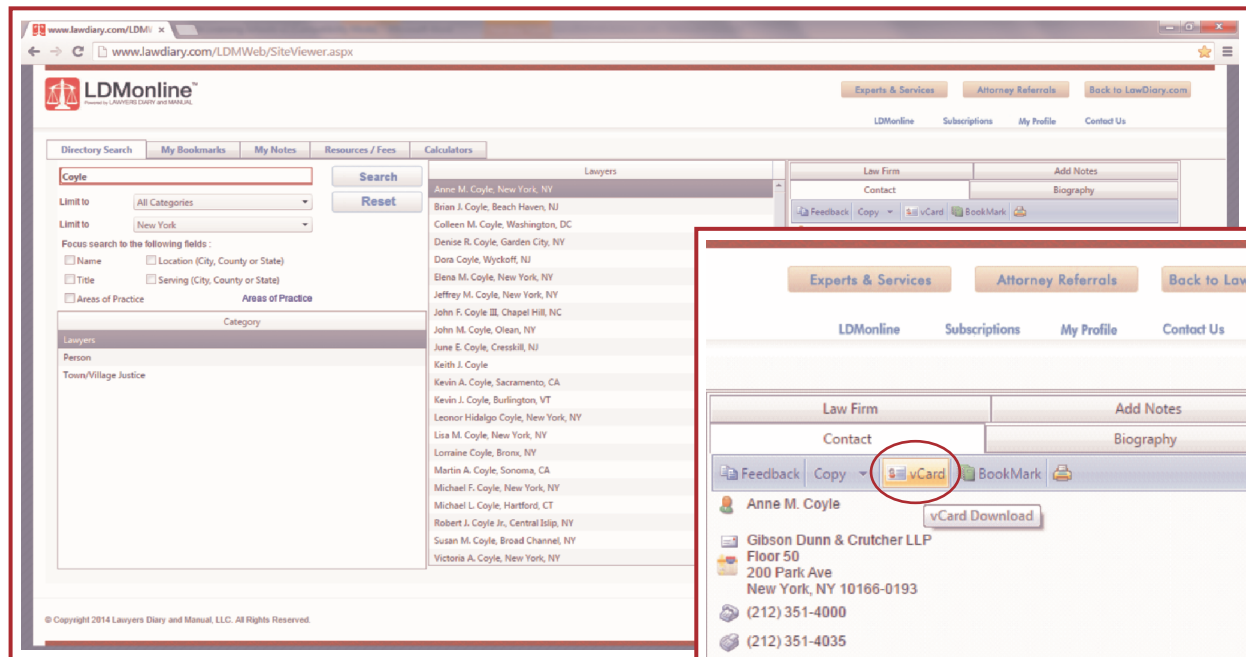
www.lawdiary.com/LDMW ×

www.lawdiary.com/LDMWeb/SiteViewer.aspx

LDMonline™
Powered by LAWYERS DIARY and MANUAL

Experts & Services | Attorney Referrals | Back to LawDiary.com

LDMonline | Subscriptions | My Profile | Contact Us

Directory Search | My Bookmarks | My Notes | Resources / Fees | Calculators

Coyle

Search

Reset

Limit to: All Categories

Limit to: New York

Focus search to the following fields :

Name | Location (City, County or State)

Title | Serving (City, County or State)

Areas of Practice | Areas of Practice

Category

Lawyers

Person

Town/Village Justice

Lawyers

Anne M. Coyle, New York, NY
Brian J. Coyle, Beach Haven, NJ
Colleen M. Coyle, Washington, DC
Denise R. Coyle, Garden City, NY
Dora Coyle, Wyckoff, NJ
Elena M. Coyle, New York, NY
Jeffrey M. Coyle, New York, NY
John F. Coyle III, Chapel Hill, NC
John M. Coyle, Olean, NY
June E. Coyle, Cresskill, NJ
Keith J. Coyle
Kevin A. Coyle, Sacramento, CA
Kevin J. Coyle, Burlington, VT
Leonor Hidalgo Coyle, New York, NY
Lisa M. Coyle, New York, NY
Lorraine Coyle, Bronx, NY
Martin A. Coyle, Sonoma, CA
Michael F. Coyle, New York, NY
Michael L. Coyle, Hartford, CT
Robert J. Coyle Jr., Central Islip, NY
Susan M. Coyle, Broad Channel, NY
Victoria A. Coyle, New York, NY

Law Firm | Add Notes

Contact | Biography

Feedback | Copy | vCard | BookMark

© Copyright 2014 Lawyers Diary and Manual, LLC. All Rights Reserved.

Experts & Services | Attorney Referrals | Back to Law

LDMonline | Subscriptions | My Profile | Contact Us

Law Firm | Add Notes

Contact | Biography

Feedback | Copy | vCard | BookMark

Anne M. Coyle

vCard Download

Gibson Dunn & Crutcher LLP
Floor 50
200 Park Ave
New York, NY 10166-0193

(212) 351-4000

(212) 351-4035